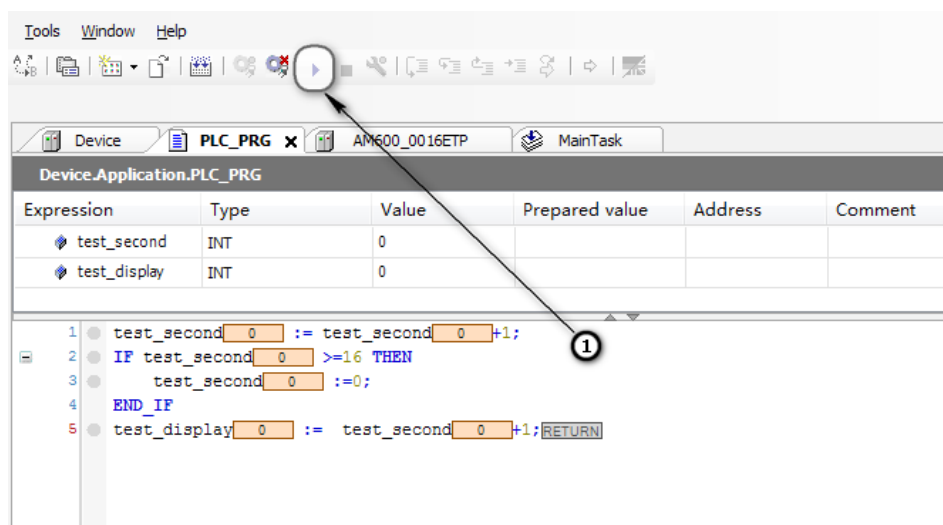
Tools Window Help

Device PLC_PRG AM600_0016ETP MainTask

Device.Application.PLC_PRG

| Expression | Type | Value | Prepared value | Address | Comment |
|---|---|---|---|---|---|
| test_second | INT | 0 | | | |
| test_display | INT | 0 | | | |

1 test_second 0 := test_second 0 +1;
2 IF test_second 0 >=16 THEN
3 test_second 0 :=0;
4 END_IF
5 test_display 0 := test_second 0 +1; RETURN

1